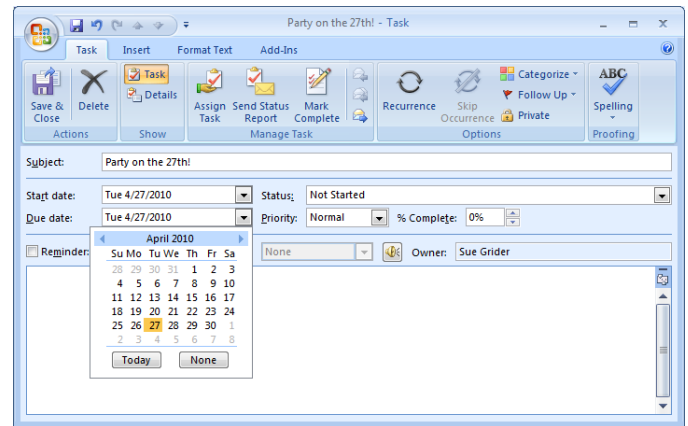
Party on the 27th! - Task

Task Insert Format Text Add-Ins

Save & Close
Delete
Actions

Task
Details
Show

Assign Task
Send Status Report
Mark Complete
Manage Task

Recurrence
Skip Occurrence
Categorize
Follow Up
Private
Options

ABC
Spelling
Proofing

Subject: Party on the 27th!

Start date: Tue 4/27/2010 Status: Not Started

Due date: Tue 4/27/2010 Priority: Normal % Complete: 0%

Reminder: None Owner: Sue Grider

April 2010

| Su | Mo | Tu | We | Th | Fr | Sa |
|---|---|---|---|---|---|---|
| 28 | 29 | 30 | 31 | 1 | 2 | 3 |
| 4 | 5 | 6 | 7 | 8 | 9 | 10 |
| 11 | 12 | 13 | 14 | 15 | 16 | 17 |
| 18 | 19 | 20 | 21 | 22 | 23 | 24 |
| 25 | 26 | 27 | 28 | 29 | 30 | 1 |
| 2 | 3 | 4 | 5 | 6 | 7 | 8 |

Today None